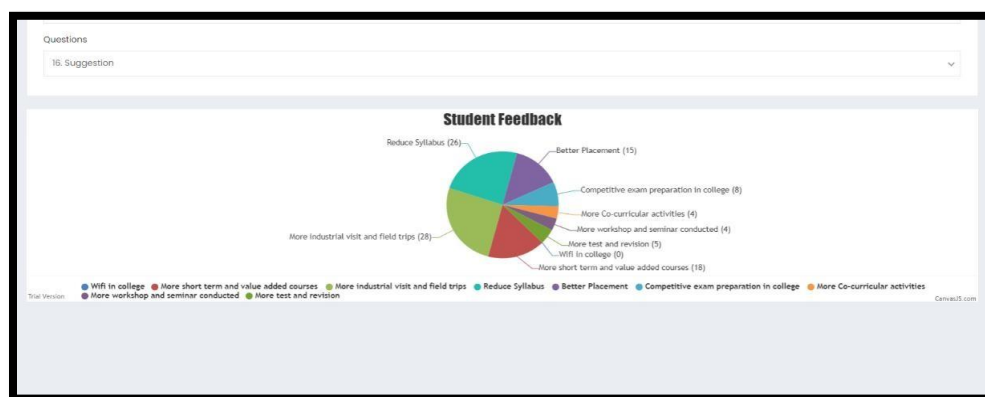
Questions

16. Suggestion

Student Feedback

Reduce Syllabus (26)

Better Placement (15)

Competitive exam preparation in college (8)

More Co-curricular activities (4)

More workshop and seminar conducted (4)

More industrial visit and field trips (28)

More test and revision (5)

Wifi in college (0)

More short term and value added courses (18)

Wifi in college More short term and value added courses More industrial visit and field trips Reduce Syllabus Better Placement Competitive exam preparation in college More Co-curricular activities More workshop and seminar conducted More test and revision

Trial Version

CanvasJS.com